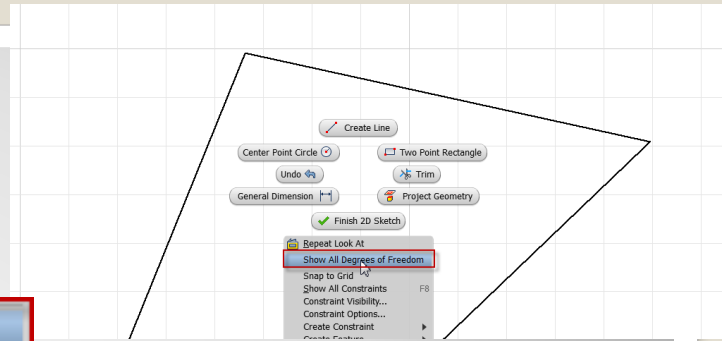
Create Line

Center Point Circle

Two Point Rectangle

Undo

Trim

General Dimension

Project Geometry

Finish 2D Sketch

Repeat Look At
Show All Degrees of Freedom
Snap to Grid
Show All Constraints F8
Constraint Visibility...
Constraint Options...
Create Constraint
Create Feature